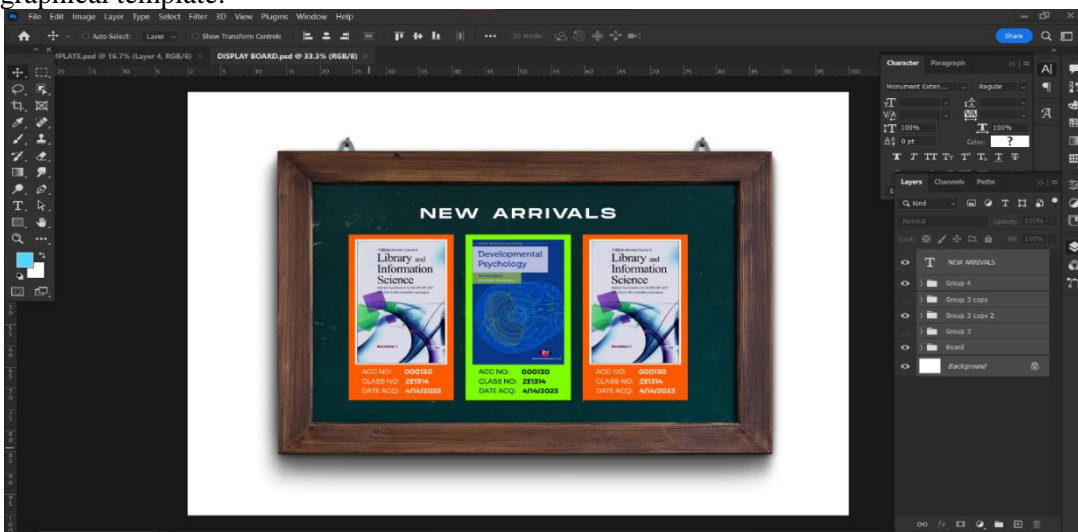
graphical template.

File Edit Image Layer Type Select Filter 3D View Plugins Window Help

Auto-Select: Layer Show Transform Controls 3D Mode:

Share

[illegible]PLATE.psd @ 16.7% (Layer 4, RGB/8) DISPLAY BOARD.psd @ 33.3% (RGB/8)

Character Paragraph

Monument Exten... Regular

100% 100%

0 pt Color:

Layers Channels Paths

Q Kind

Normal Opacity: 100%

Lock: Fill: 100%

NEW ARRIVALS

Group 4

Group 3 copy

Group 3 copy 2

Group 3

Board

Background

NEW ARRIVALS

Library and Information Science

ACC NO: 000130
CLASS NO: ZE1314
DATE ACQ: 4/14/2023

Developmental Psychology

ACC NO: 000130
CLASS NO: ZE1314
DATE ACQ: 4/14/2023

Library and Information Science

ACC NO: 000130
CLASS NO: ZE1314
DATE ACQ: 4/14/2023